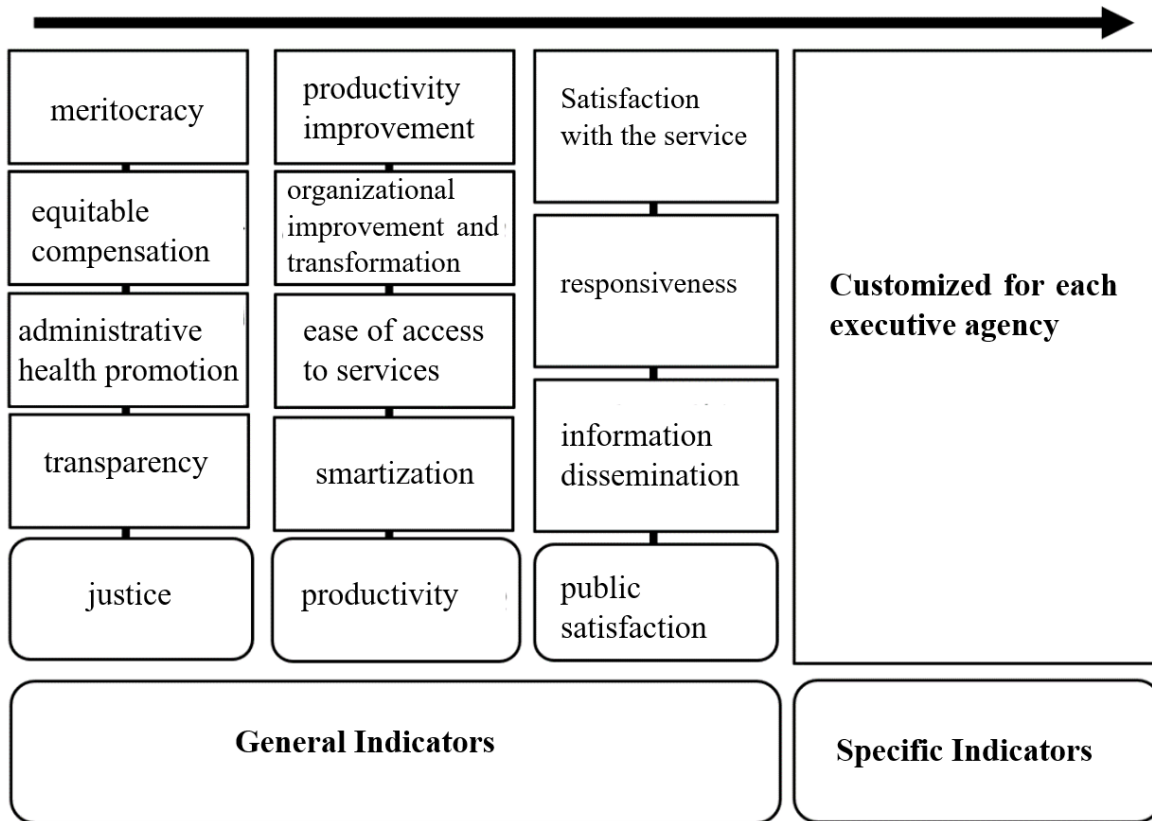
meritocracy

equitable compensation

administrative health promotion

transparency

justice

productivity improvement

organizational improvement and transformation

ease of access to services

smartization

productivity

Satisfaction with the service

responsiveness

information dissemination

public satisfaction

**Customized for each executive agency**

**General Indicators**

**Specific Indicators**